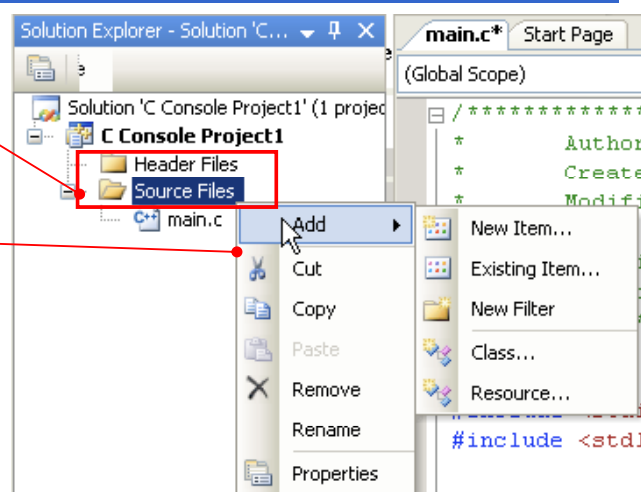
Solution Explorer - Solution 'C...

Solution 'C Console Project1' (1 projec
C Console Project1
Header Files
Source Files
main.c

main.c*
Start Page
(Global Scope)

/*************
* Author
* Create
* Modifi

Add
Cut
Copy
Paste
Remove
Rename
Properties

New Item...
Existing Item...
New Filter
Class...
Resource...

#include <stdl